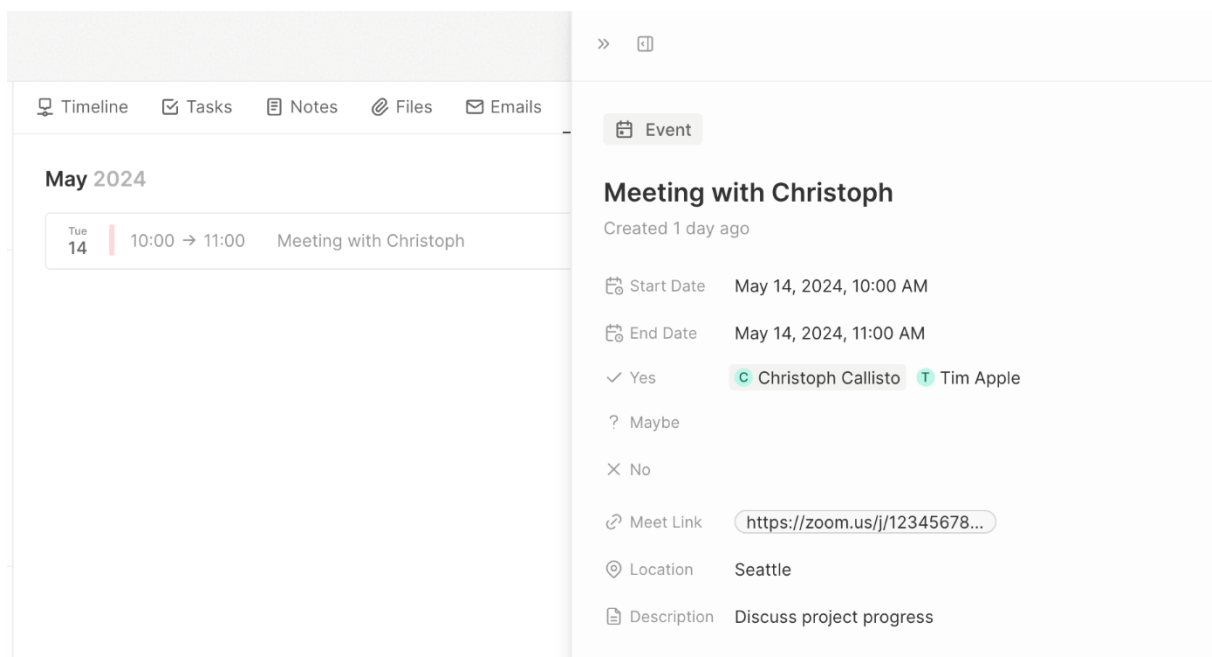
Timeline Tasks Notes Files Emails

May 2024

Tue
14 10:00 → 11:00 Meeting with Christoph

»

Event

Meeting with Christoph

Created 1 day ago

Start Date May 14, 2024, 10:00 AM

End Date May 14, 2024, 11:00 AM

✓ Yes C Christoph Callisto T Tim Apple

? Maybe

× No

Meet Link https://zoom.us/j/12345678...

Location Seattle

Description Discuss project progress